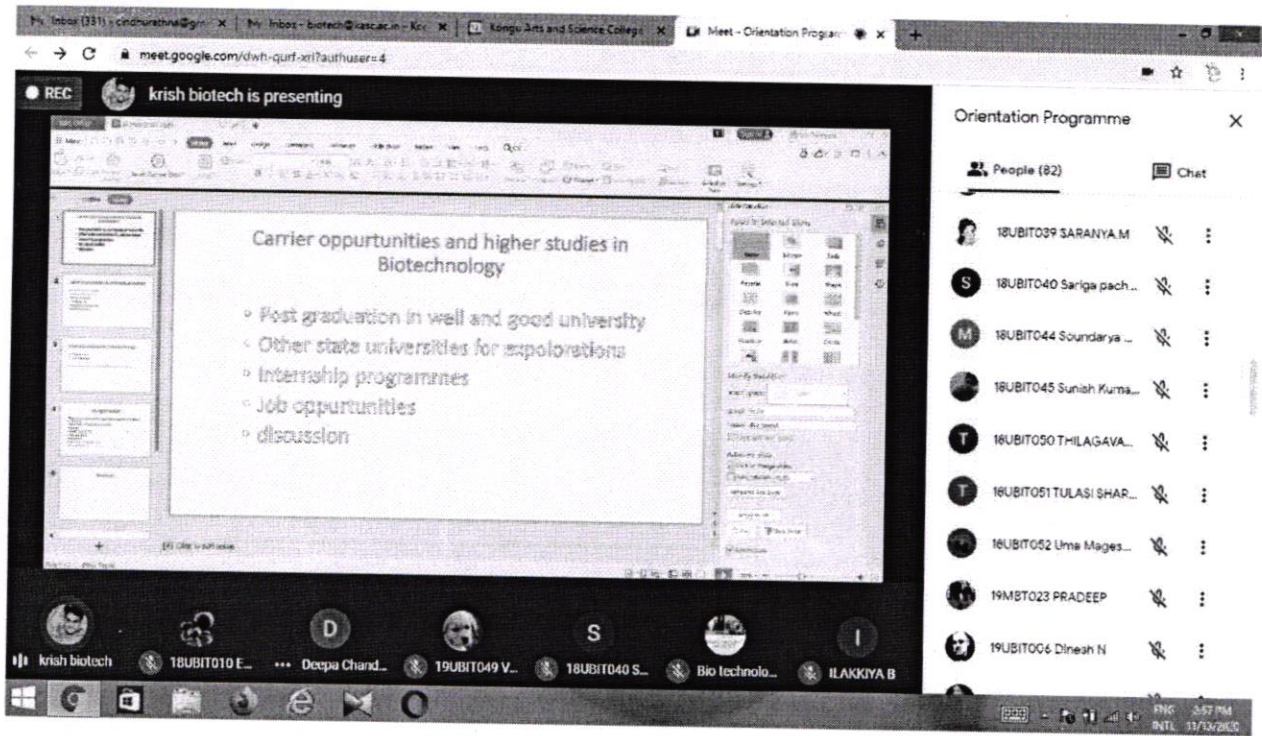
Inbox (331) - cindhurathna@gm ×   Inbox - biotech@kascac.in - Ko ×   Kongu Arts and Science College ×   Meet - Orientation Program ×   +

meet.google.com/dwh-qurf-xri?authuser=4

REC   krish biotech is presenting

Carrier oppurtunities and higher studies in Biotechnology

• Post graduation in well and good university
• Other state universities for explorations
• Internship programmes
• Job oppurtunities
• discussion

Orientation Programme

People (82)   Chat

18UBIT039 SARANYA.M
S   18UBIT040 Sariga pach...
M   18UBIT044 Soundarya ...
18UBIT045 Sunish Kuma...
T   18UBIT050 THILAGAVA...
T   18UBIT051 TULASI SHAR...
18UBIT052 Uma Mages...
19MBT023 PRADEEP
19UBIT006 Dinesh N

D   S   I

krish biotech   18UBIT010 E...   Deepa Chand...   19UBIT049 V...   18UBIT040 S...   Bio technolo...   ILAKKIYA B

ENG INTL   3:57 PM   11/13/2020